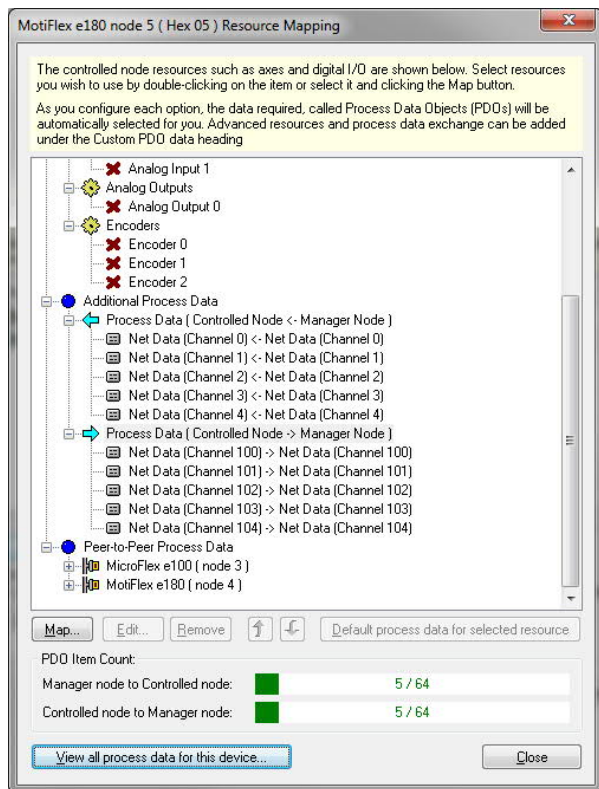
MotiFlex e180 node 5 ( Hex 05 ) Resource Mapping

The controlled node resources such as axes and digital I/O are shown below. Select resources you wish to use by double-clicking on the item or select it and clicking the Map button.

As you configure each option, the data required, called Process Data Objects (PDOs) will be automatically selected for you. Advanced resources and process data exchange can be added under the Custom PDO data heading

Analog Input 1
Analog Outputs
Analog Output 0
Encoders
Encoder 0
Encoder 1
Encoder 2
Additional Process Data
Process Data ( Controlled Node <- Manager Node )
Net Data (Channel 0) <- Net Data (Channel 0)
Net Data (Channel 1) <- Net Data (Channel 1)
Net Data (Channel 2) <- Net Data (Channel 2)
Net Data (Channel 3) <- Net Data (Channel 3)
Net Data (Channel 4) <- Net Data (Channel 4)
Process Data ( Controlled Node -> Manager Node )
Net Data (Channel 100) -> Net Data (Channel 100)
Net Data (Channel 101) -> Net Data (Channel 101)
Net Data (Channel 102) -> Net Data (Channel 102)
Net Data (Channel 103) -> Net Data (Channel 103)
Net Data (Channel 104) -> Net Data (Channel 104)
Peer-to-Peer Process Data
MicroFlex e100 ( node 3 )
MotiFlex e180 ( node 4 )

Map... Edit... Remove Default process data for selected resource

PDO Item Count:
Manager node to Controlled node: 5 / 64
Controlled node to Manager node: 5 / 64

View all process data for this device... Close